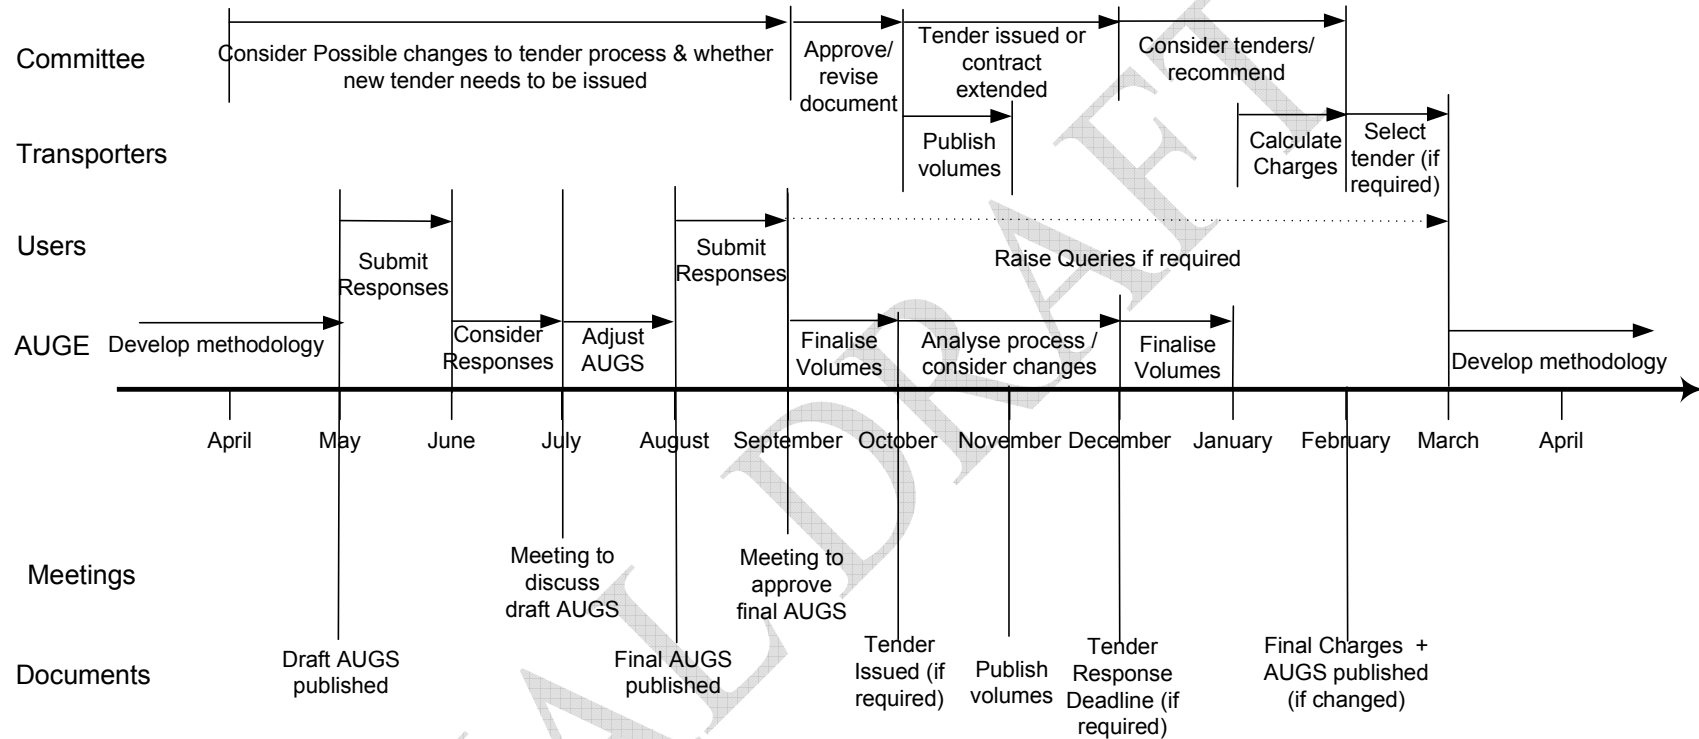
Committee
Consider Possible changes to tender process & whether new tender needs to be issued
Approve/ revise document
Tender issued or contract extended
Consider tenders/ recommend

Transporters
Publish volumes
Calculate Charges
Select tender (if required)

Users
Submit Responses
Submit Responses
Raise Queries if required

AUGE
Develop methodology
Consider Responses
Adjust AUGS
Finalise Volumes
Analyse process / consider changes
Finalise Volumes
Develop methodology

April May June July August September October November December January February March April

Meetings
Meeting to discuss draft AUGS
Meeting to approve final AUGS

Documents
Draft AUGS published
Final AUGS published
Tender Issued (if required)
Publish volumes
Tender Response Deadline (if required)
Final Charges + AUGS published (if changed)

DRAFT